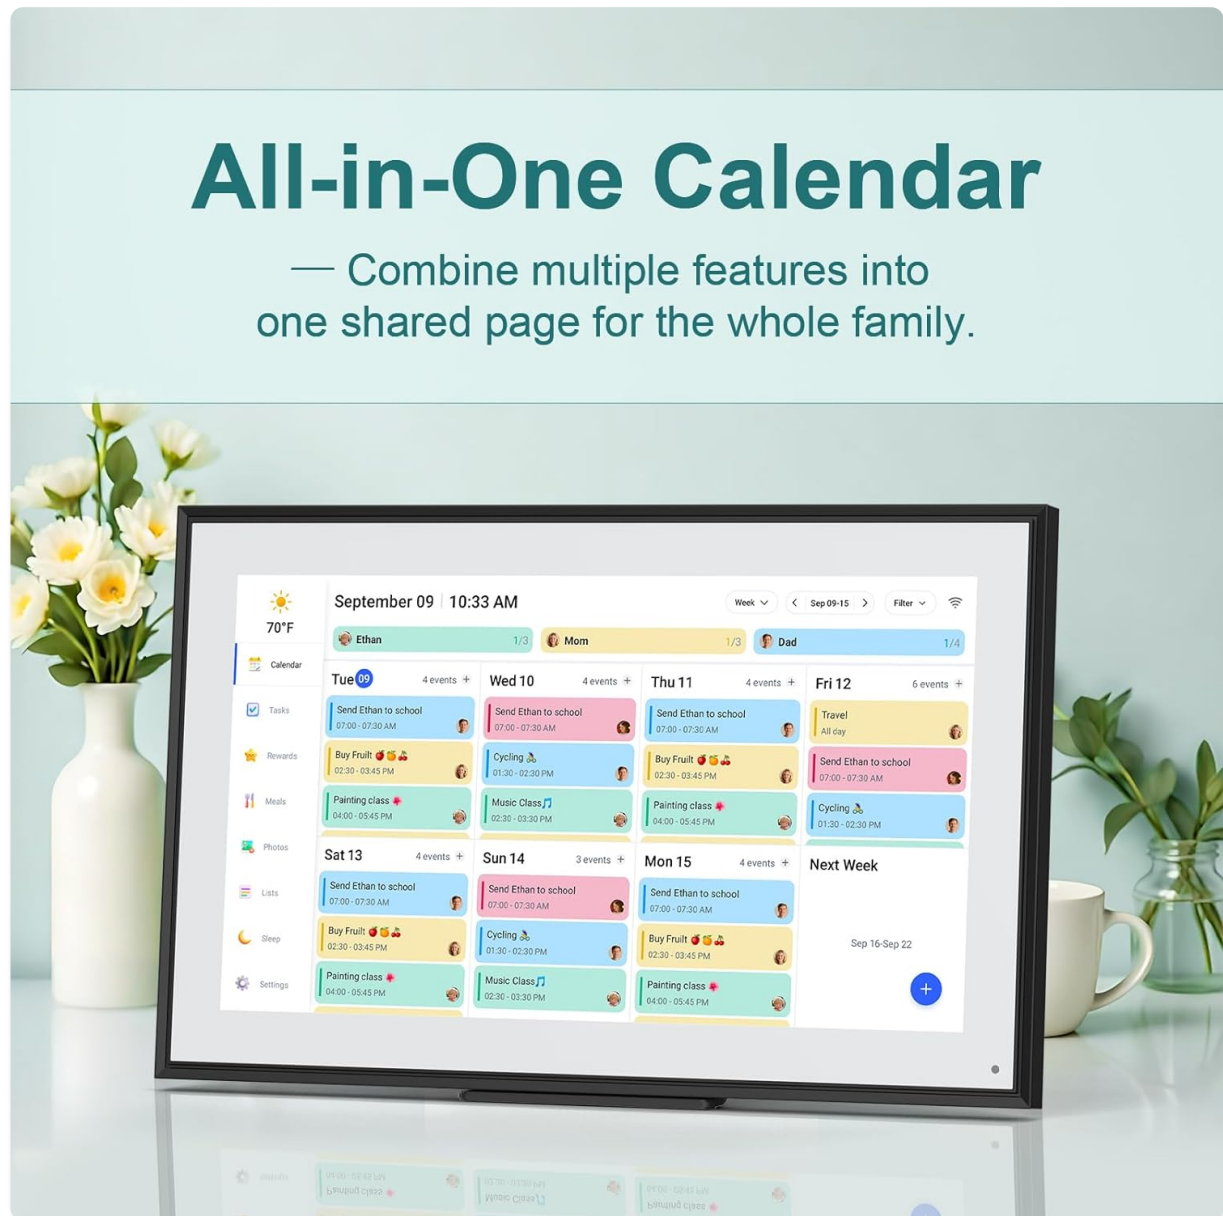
All-in-One Calendar

— Combine multiple features into one shared page for the whole family.

70°F

Calendar
Tasks
Rewards
Meals
Photos
Lists
Sleep
Settings

September 09 | 10:33 AM

Week
Sep 09-15
Filter

Ethan 1/3
Mom 1/3
Dad 1/4

Tue 09 4 events +
Send Ethan to school 07:00 - 07:30 AM
Buy Fruit 02:30 - 03:45 PM
Painting class 04:00 - 05:45 PM

Wed 10 4 events +
Send Ethan to school 07:00 - 07:30 AM
Cycling 01:30 - 02:30 PM
Music Class 02:30 - 03:30 PM

Thu 11 4 events +
Send Ethan to school 07:00 - 07:30 AM
Buy Fruit 02:30 - 03:45 PM
Painting class 04:00 - 05:45 PM

Fri 12 6 events +
Travel All day
Send Ethan to school 07:00 - 07:30 AM
Cycling 01:30 - 02:30 PM

Sat 13 4 events +
Send Ethan to school 07:00 - 07:30 AM
Buy Fruit 02:30 - 03:45 PM
Painting class 04:00 - 05:45 PM

Sun 14 3 events +
Send Ethan to school 07:00 - 07:30 AM
Cycling 01:30 - 02:30 PM
Music Class 02:30 - 03:30 PM

Mon 15 4 events +
Send Ethan to school 07:00 - 07:30 AM
Buy Fruit 02:30 - 03:45 PM
Painting class 04:00 - 05:45 PM

Next Week
Sep 16-Sep 22
+